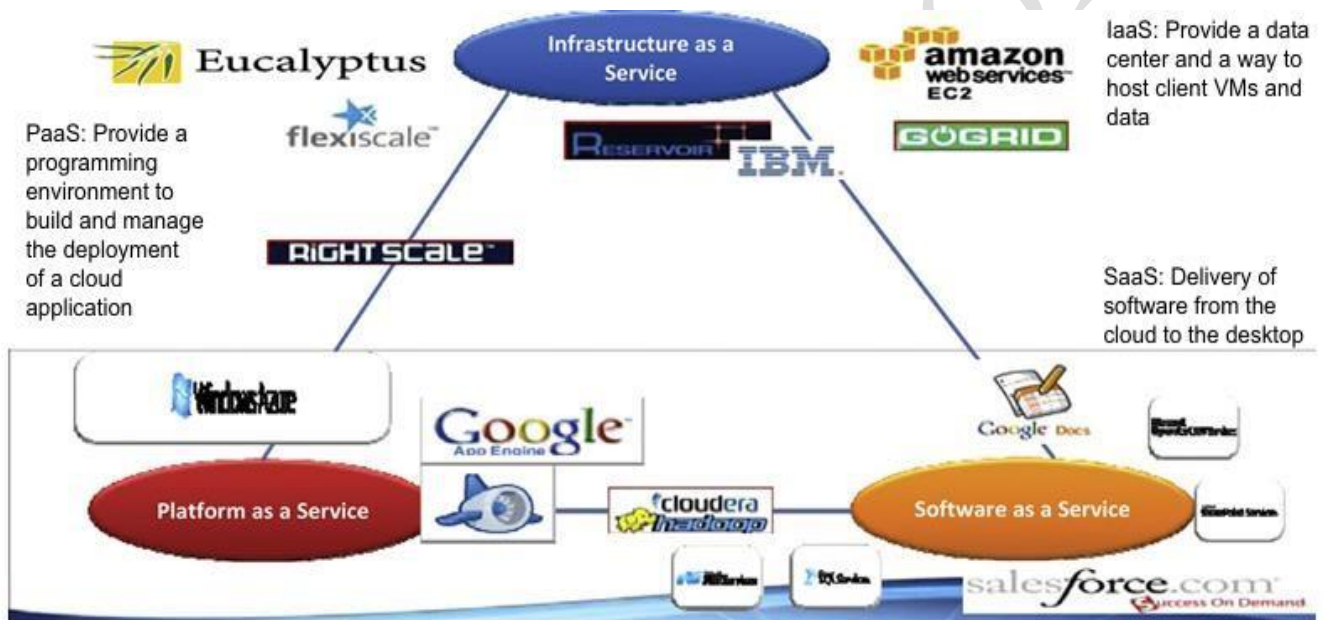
Eucalyptus

Infrastructure as a Service

amazon web services EC2

IaaS: Provide a data center and a way to host client VMs and data

PaaS: Provide a programming environment to build and manage the deployment of a cloud application

flexiscale

RESERVOIR

IBM.

GOGRID

RIGHTSCALE

SaaS: Delivery of software from the cloud to the desktop

Windows Azure

Google App Engine

Google Docs

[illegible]

Platform as a Service

cloudera hadoop

Software as a Service

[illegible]

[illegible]

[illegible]

salesforce.com Success On Demand